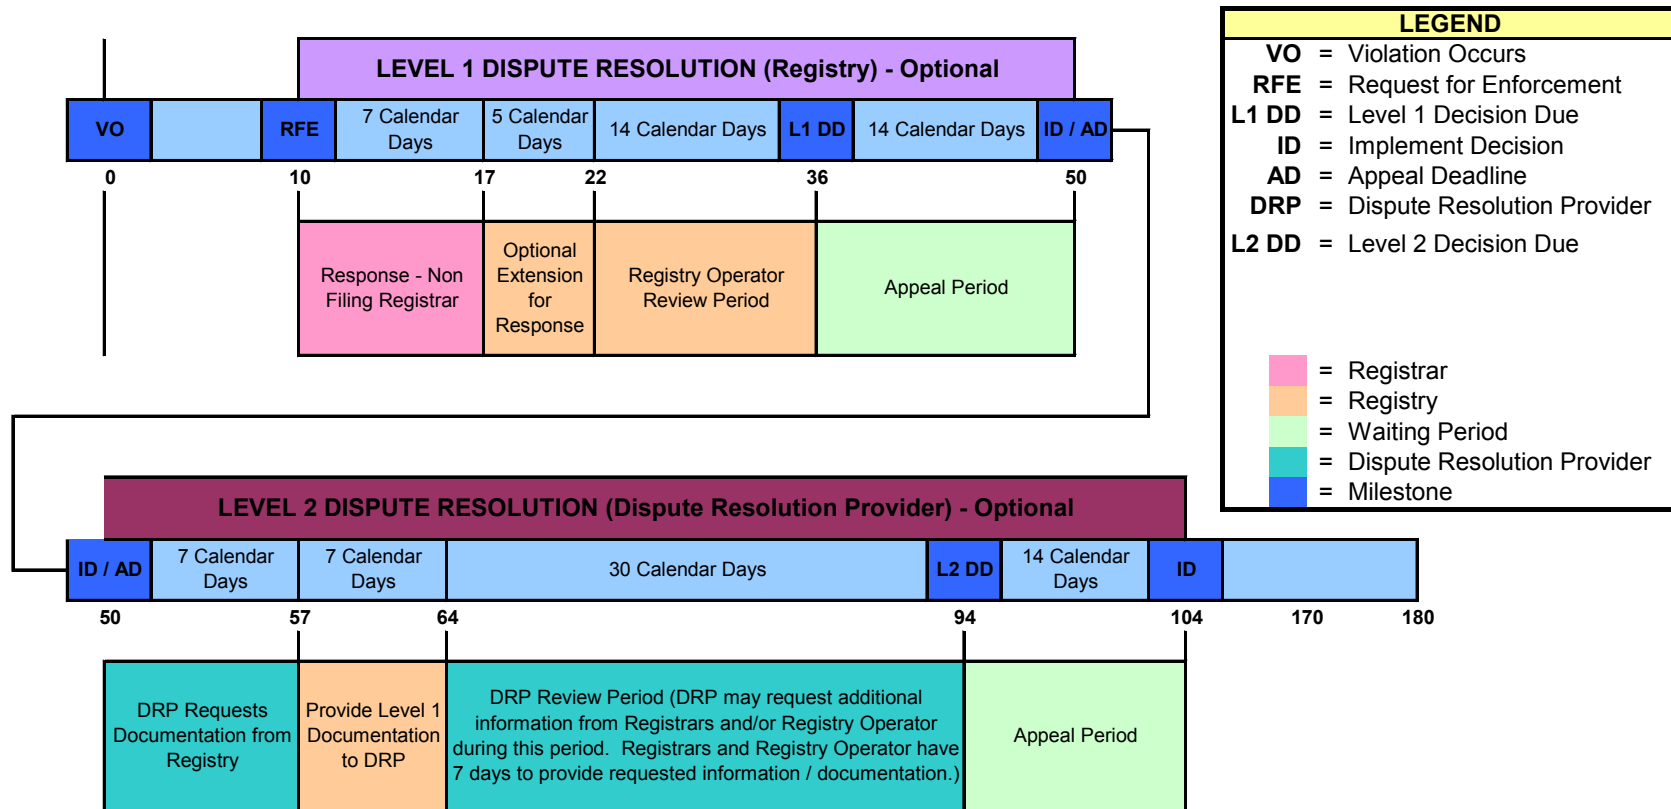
LEVEL 1 DISPUTE RESOLUTION (Registry) - Optional

| VO | | RFE | 7 Calendar Days | 5 Calendar Days | 14 Calendar Days | L1 DD | 14 Calendar Days | ID / AD |
|---|---|---|---|---|---|---|---|---|

0 10 17 22 36 50

| Response - Non Filing Registrar | Optional Extension for Response | Registry Operator Review Period | Appeal Period |
|---|---|---|---|

LEGEND
VO = Violation Occurs
RFE = Request for Enforcement
L1 DD = Level 1 Decision Due
ID = Implement Decision
AD = Appeal Deadline
DRP = Dispute Resolution Provider
L2 DD = Level 2 Decision Due

= Registrar
= Registry
= Waiting Period
= Dispute Resolution Provider
= Milestone

LEVEL 2 DISPUTE RESOLUTION (Dispute Resolution Provider) - Optional

| ID / AD | 7 Calendar Days | 7 Calendar Days | 30 Calendar Days | L2 DD | 14 Calendar Days | ID | |
|---|---|---|---|---|---|---|---|

50 57 64 94 104 170 180

| DRP Requests Documentation from Registry | Provide Level 1 Documentation to DRP | DRP Review Period (DRP may request additional information from Registrars and/or Registry Operator during this period. Registrars and Registry Operator have 7 days to provide requested information / documentation.) | Appeal Period |
|---|---|---|---|